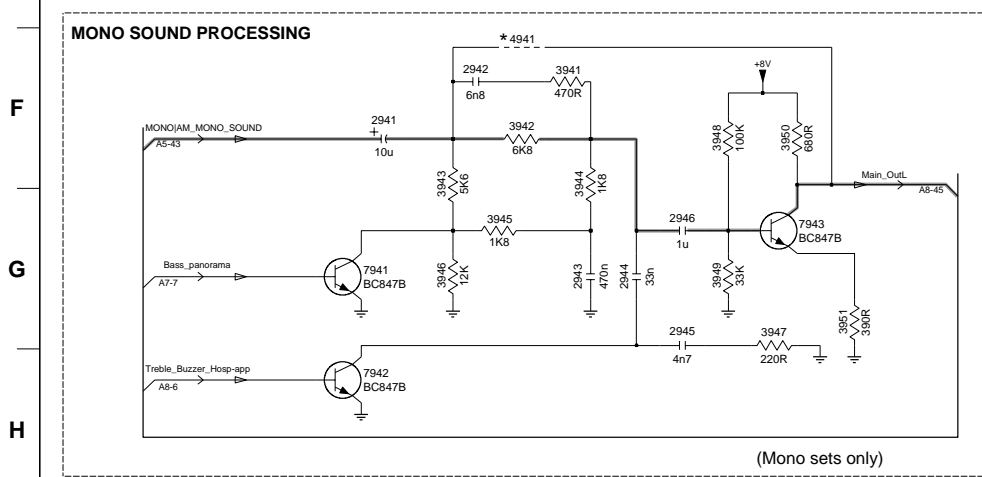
MONO SOUND PROCESSING

F

G

H

*4941

2942
6n8

3941
470R

+8V

MONO|AM_MONO_SOUND
A5-43

2941
10u

3942
6K8

3948
100K

3950
680R

Main_OutL
A8-45

3943
5K6

3944
1K8

3945
1K8

2946
1u

7943
BC847B

Bass_panorama
A7-7

7941
BC847B

3946
12K

2943
470n

2944
33n

3949
33K

3951
390R

2945
4n7

3947
220R

Treble_Buzzer_Hosp-app
A8-6

7942
BC847B

(Mono sets only)